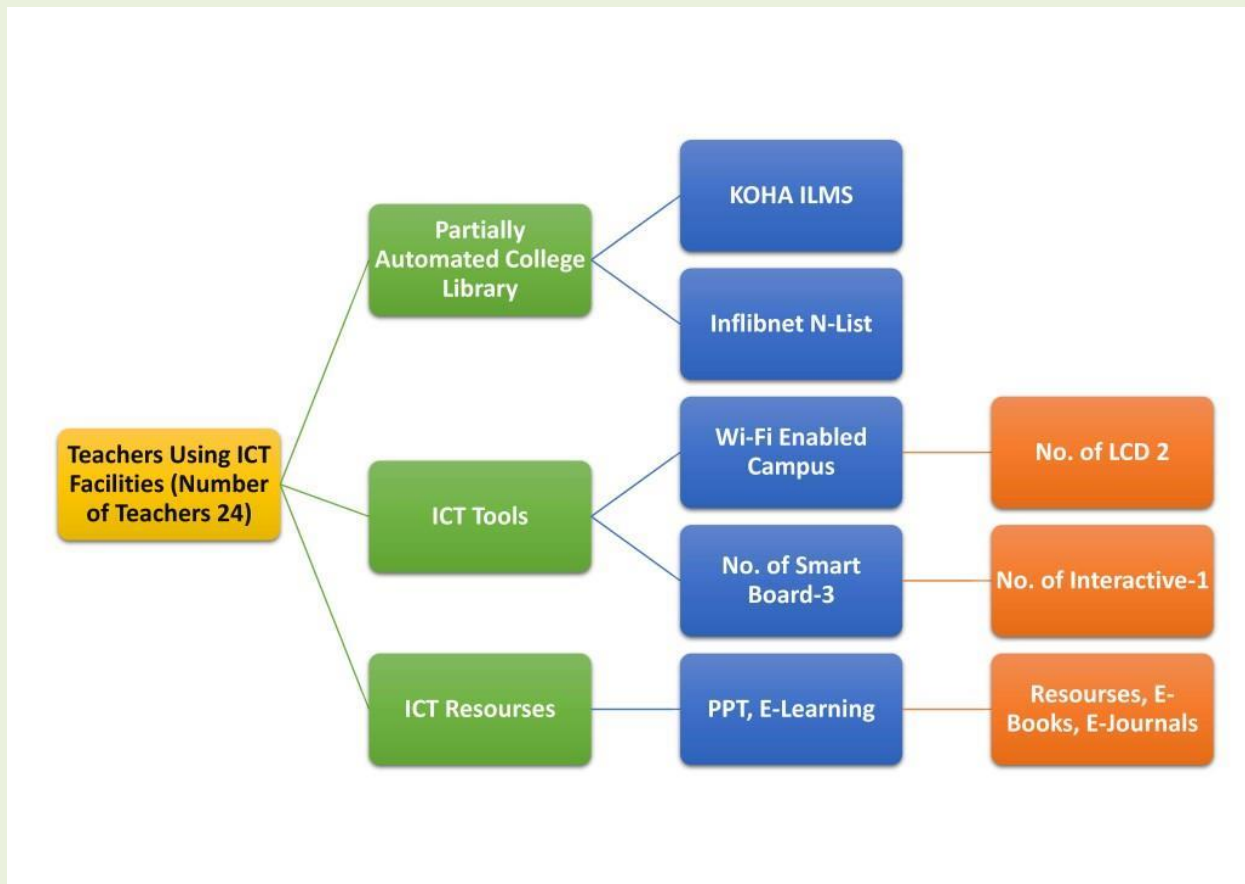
Teachers Using ICT Facilities (Number of Teachers 24)

Partially Automated College Library

KOHA ILMS

Inflibnet N-List

ICT Tools

Wi-Fi Enabled Campus

No. of LCD 2

No. of Smart Board-3

No. of Interactive-1

ICT Resourses

PPT, E-Learning

Resourses, E-Books, E-Journals